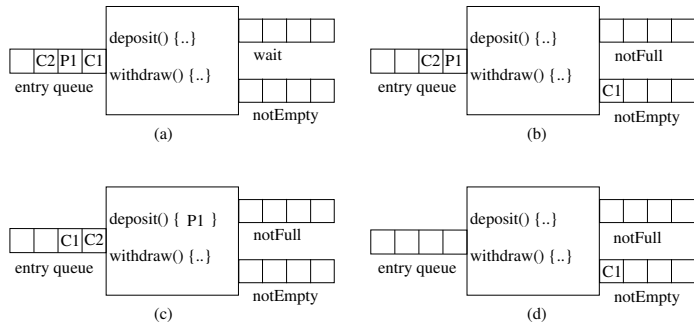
C2 P1 C1
entry queue
deposit() {..}
withdraw() {..}
wait
notEmpty
(a)

C2 P1
entry queue
deposit() {..}
withdraw() {..}
notFull
C1
notEmpty
(b)

C1 C2
entry queue
deposit() { P1 }
withdraw() {..}
notFull
notEmpty
(c)

entry queue
deposit() {..}
withdraw() {..}
notFull
C1
notEmpty
(d)